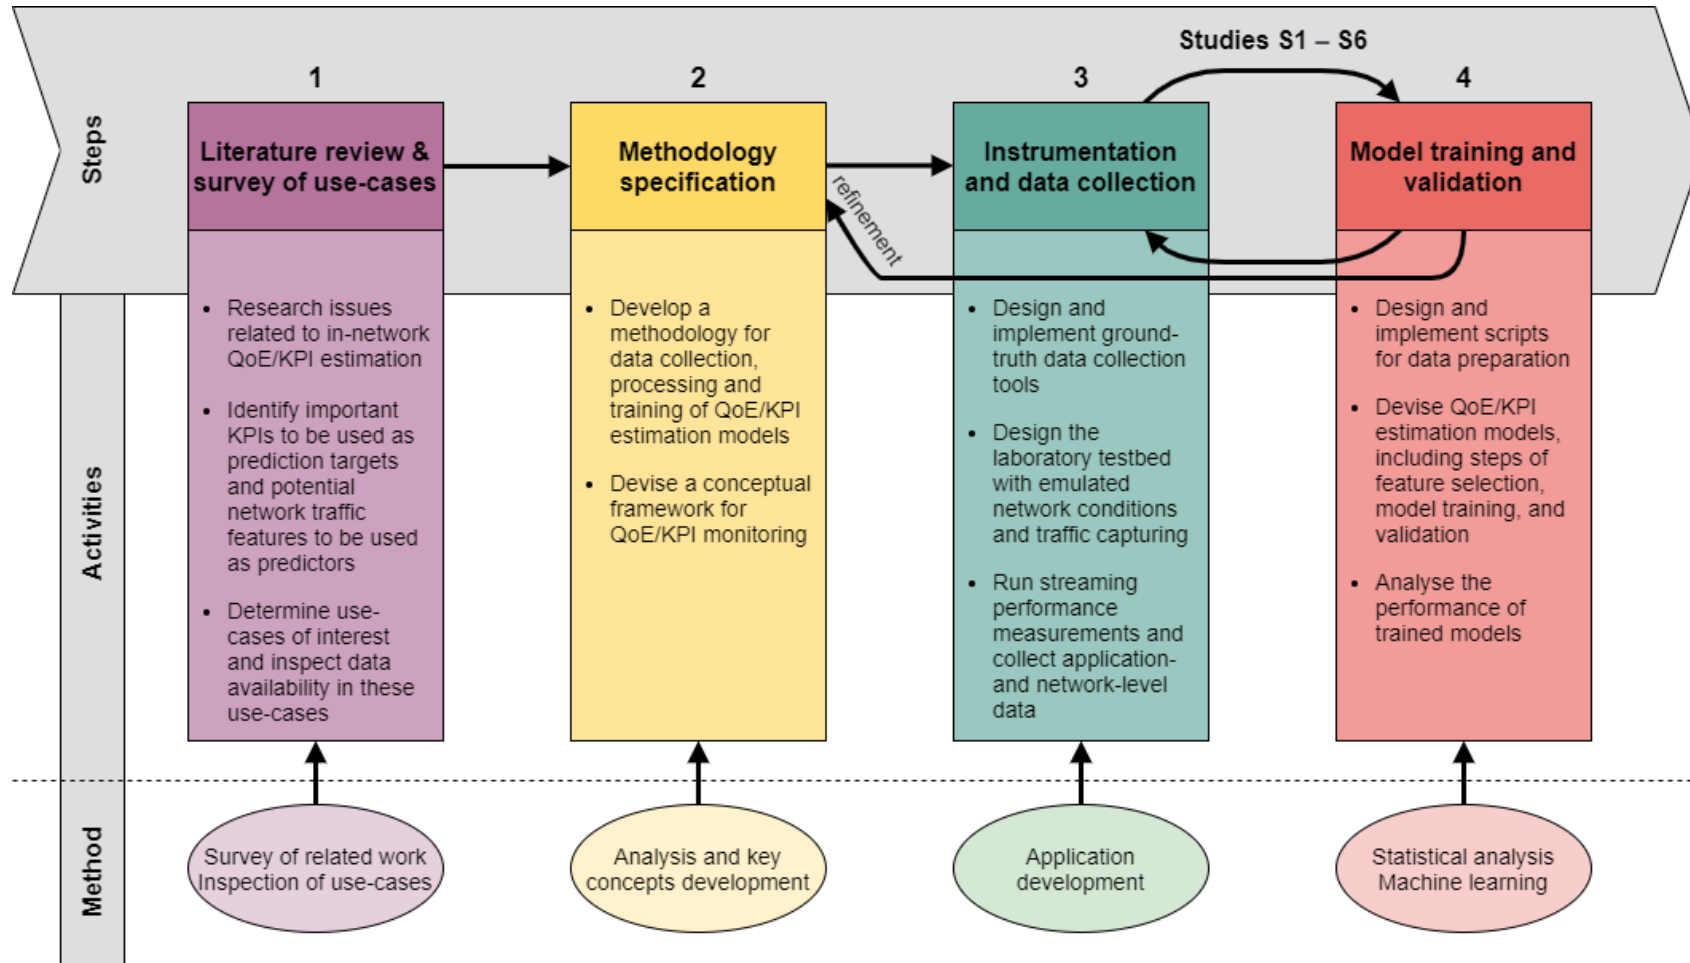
Studies S1 – S6

Steps

1
Literature review & survey of use-cases

2
Methodology specification

3
Instrumentation and data collection

4
Model training and validation

refinement

Activities

• Research issues related to in-network QoE/KPI estimation
• Identify important KPIs to be used as prediction targets and potential network traffic features to be used as predictors
• Determine use-cases of interest and inspect data availability in these use-cases

• Develop a methodology for data collection, processing and training of QoE/KPI estimation models
• Devise a conceptual framework for QoE/KPI monitoring

• Design and implement ground-truth data collection tools
• Design the laboratory testbed with emulated network conditions and traffic capturing
• Run streaming performance measurements and collect application- and network-level data

• Design and implement scripts for data preparation
• Devise QoE/KPI estimation models, including steps of feature selection, model training, and validation
• Analyse the performance of trained models

Method

Survey of related work
Inspection of use-cases

Analysis and key concepts development

Application development

Statistical analysis
Machine learning